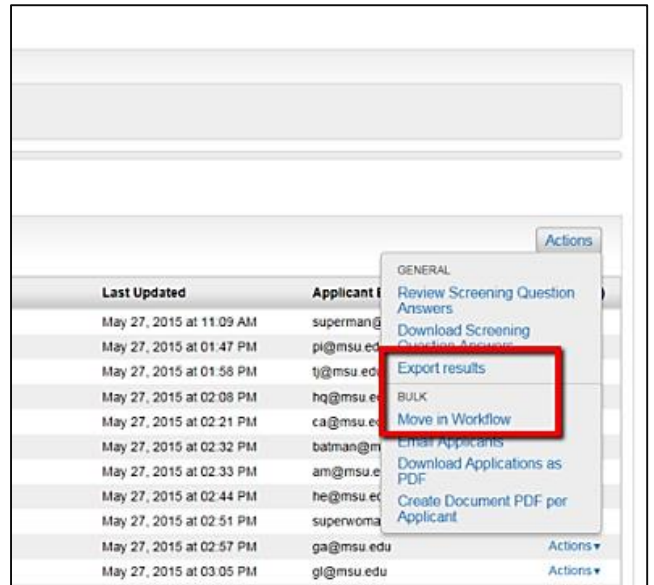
Actions

| Last Updated | Applicant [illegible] |
|---|---|
| May 27, 2015 at 11:09 AM | superman@ |
| May 27, 2015 at 01:47 PM | pi@msu.ed |
| May 27, 2015 at 01:58 PM | tj@msu.edu |
| May 27, 2015 at 02:08 PM | hq@msu.e |
| May 27, 2015 at 02:21 PM | ca@msu.e |
| May 27, 2015 at 02:32 PM | batman@m |
| May 27, 2015 at 02:33 PM | am@msu.e |
| May 27, 2015 at 02:44 PM | he@msu.e |
| May 27, 2015 at 02:51 PM | superwoma |
| May 27, 2015 at 02:57 PM | ga@msu.edu |
| May 27, 2015 at 03:05 PM | gl@msu.edu |

GENERAL
Review Screening Question Answers
Download Screening Question Answers
Export results
BULK
Move in Workflow
Email Applicants
Download Applications as PDF
Create Document PDF per Applicant

Actions▾
Actions▾